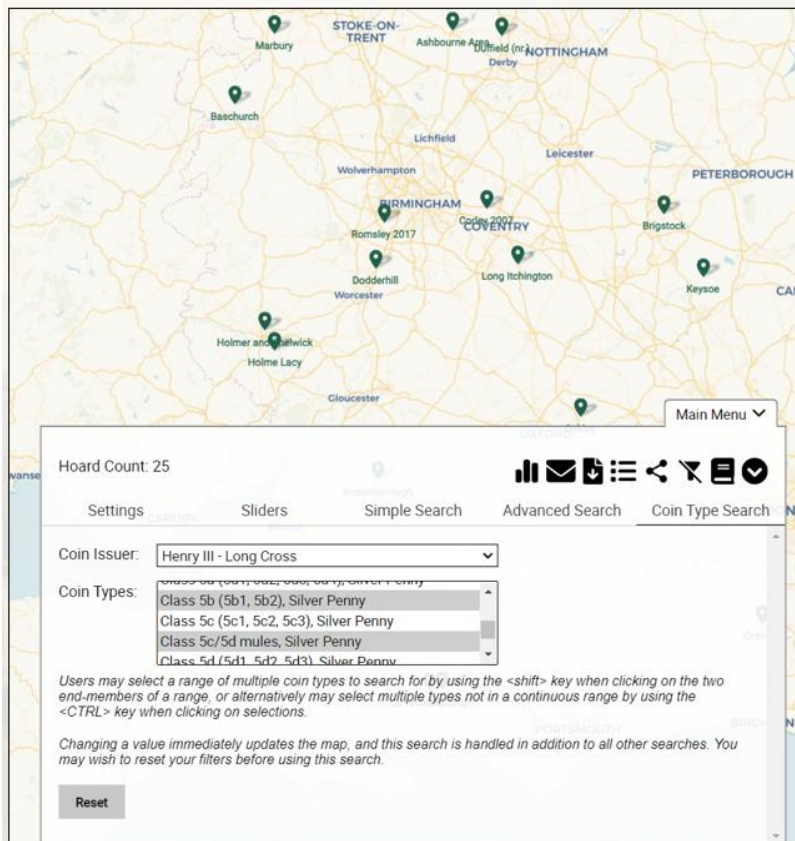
Marbury
STOKE-ON-TRENT
Ashbourne Area
Duffield (nr.)
NOTTINGHAM
Derby
Baschurch
Lichfield
Leicester
Wolverhampton
PETERBOROUGH
BIRMINGHAM
Coventry 2007
COVENTRY
Romsley 2017
Brigstock
Dodderhill
Worcester
Long Itchington
Keysoe
CA
Holmer and Shelwick
Holme Lacy
Gloucester

Main Menu

Hoard Count: 25

Settings
Sliders
Simple Search
Advanced Search
Coin Type Search

Coin Issuer: Henry III - Long Cross

Coin Types:
Class 5a (5a1, 5a2, 5a3, 5a4), Silver Penny
Class 5b (5b1, 5b2), Silver Penny
Class 5c (5c1, 5c2, 5c3), Silver Penny
Class 5c/5d mules, Silver Penny
Class 5d (5d1, 5d2, 5d3), Silver Penny

Users may select a range of multiple coin types to search for by using the <shift> key when clicking on the two end-members of a range, or alternatively may select multiple types not in a continuous range by using the <CTRL> key when clicking on selections.

Changing a value immediately updates the map, and this search is handled in addition to all other searches. You may wish to reset your filters before using this search.

Reset